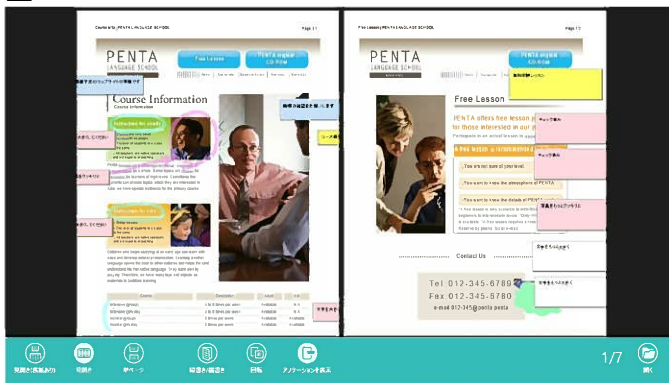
Course Info | PENTA LANGUAGE SCHOOL

Page 1

PENTA
LANGUAGE SCHOOL

Free Lesson

PENTA English CD-ROM

Course Information
Course Information

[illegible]

Free Lessons | PENTA LANGUAGE SCHOOL

Page 2

PENTA
LANGUAGE SCHOOL

Free Lesson

PENTA offers free lesson
for those interested in our

You can sure of your level

You can sure to know the atmosphere of PENTA

Contact Us

Tel 012-345-6789
Fax 012-345-6780
e-mail 012-345@penta.penta

1/7